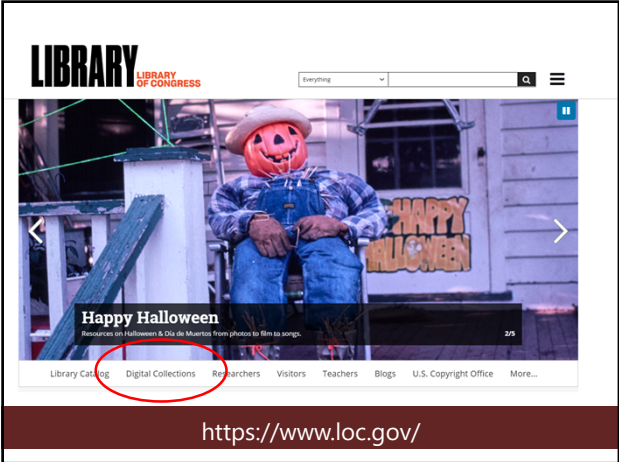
LIBRARY LIBRARY OF CONGRESS

Everything

HAPPY HALLOWEEN

Happy Halloween
Resources on Halloween & Día de Muertos from photos to film to songs.
2/5

Library Catalog Digital Collections Researchers Visitors Teachers Blogs U.S. Copyright Office More...

https://www.loc.gov/